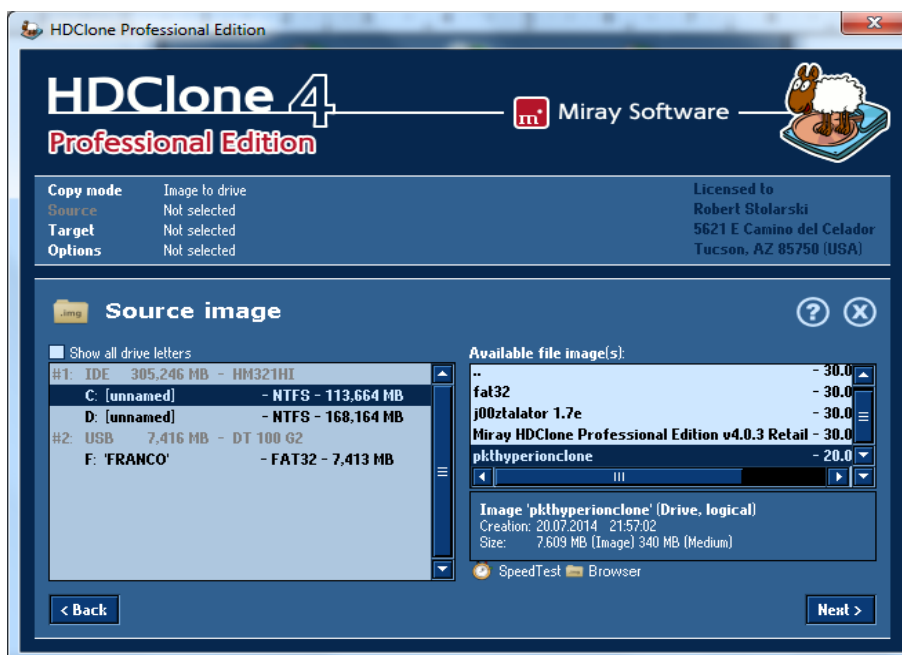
HDClone Professional Edition

HDClone 4
Professional Edition
m Miray Software

Copy mode Image to drive
Source Not selected
Target Not selected
Options Not selected

Licensed to
Robert Stolarski
5621 E Camino del Celador
Tucson, AZ 85750 (USA)

.img Source image

Show all drive letters

#1: IDE 305,246 MB - HM321HI
C: [unnamed] - NTFS - 113,664 MB
D: [unnamed] - NTFS - 168,164 MB
#2: USB 7,416 MB - DT 100 G2
F: 'FRANCO' - FAT32 - 7,413 MB

Available file image(s):
.. - 30.0
fat32 - 30.0
j00ztalator 1.7e - 30.0
Miray HDClone Professional Edition v4.0.3 Retail - 30.0
pkthyperionclone - 20.0

Image 'pkthyperionclone' (Drive, logical)
Creation: 20.07.2014 21:57:02
Size: 7.609 MB (Image) 340 MB (Medium)

SpeedTest Browser

< Back
Next >